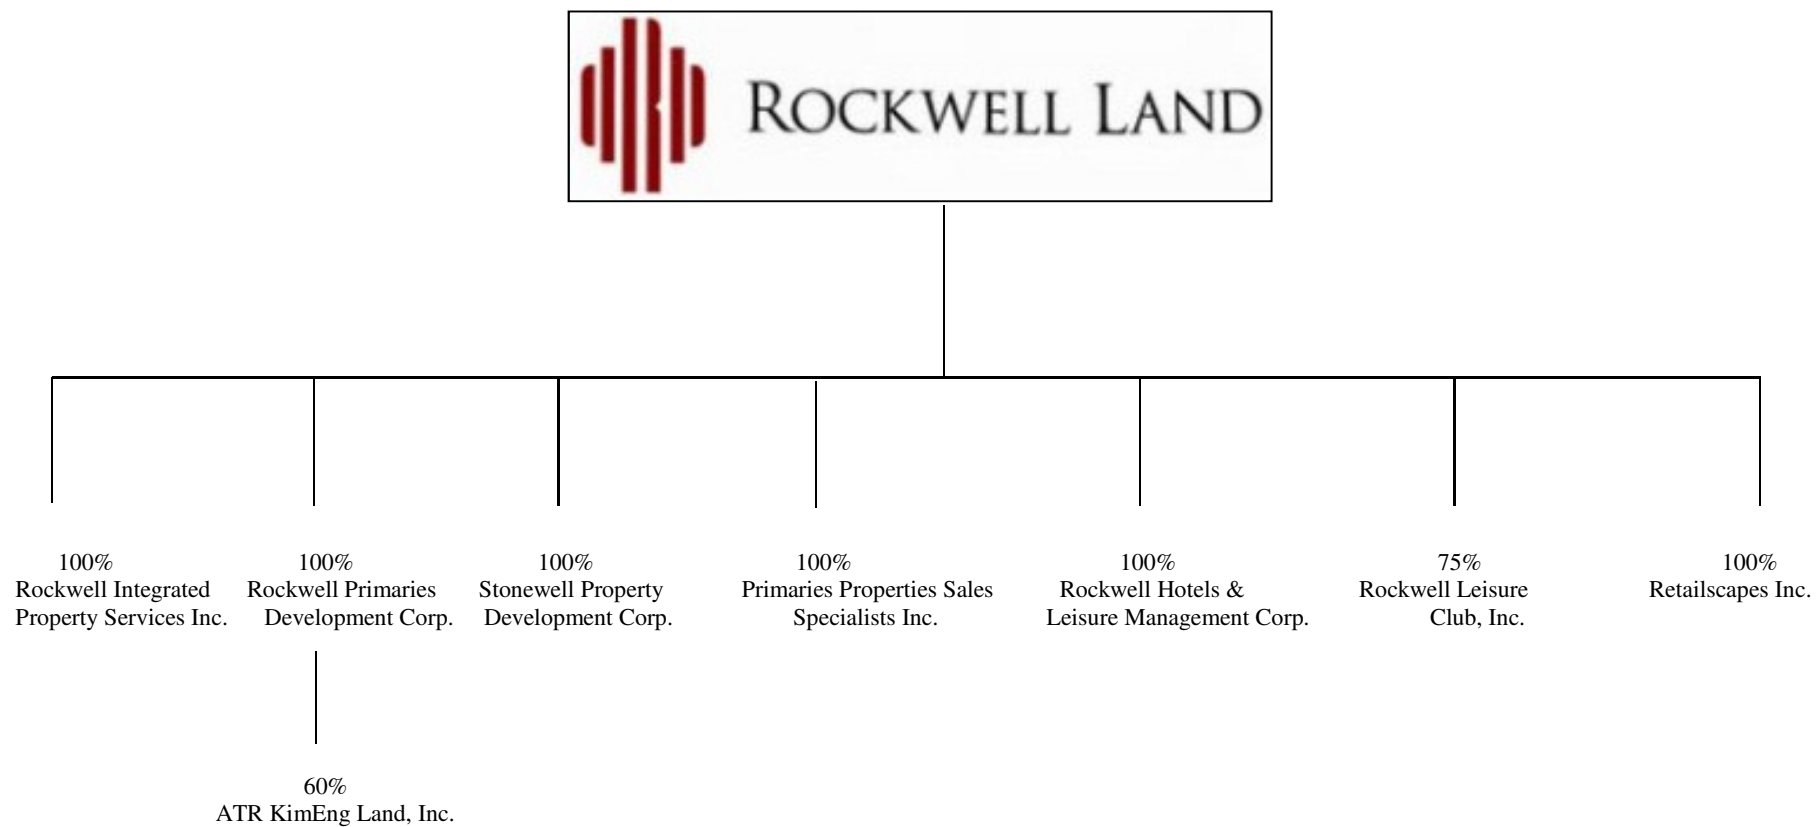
ROCKWELL LAND

100%
Rockwell Integrated Property Services Inc.

100%
Rockwell Primaries Development Corp.

60%
ATR KimEng Land, Inc.

100%
Stonewell Property Development Corp.

100%
Primaries Properties Sales Specialists Inc.

100%
Rockwell Hotels & Leisure Management Corp.

75%
Rockwell Leisure Club, Inc.

100%
Retailscapes Inc.